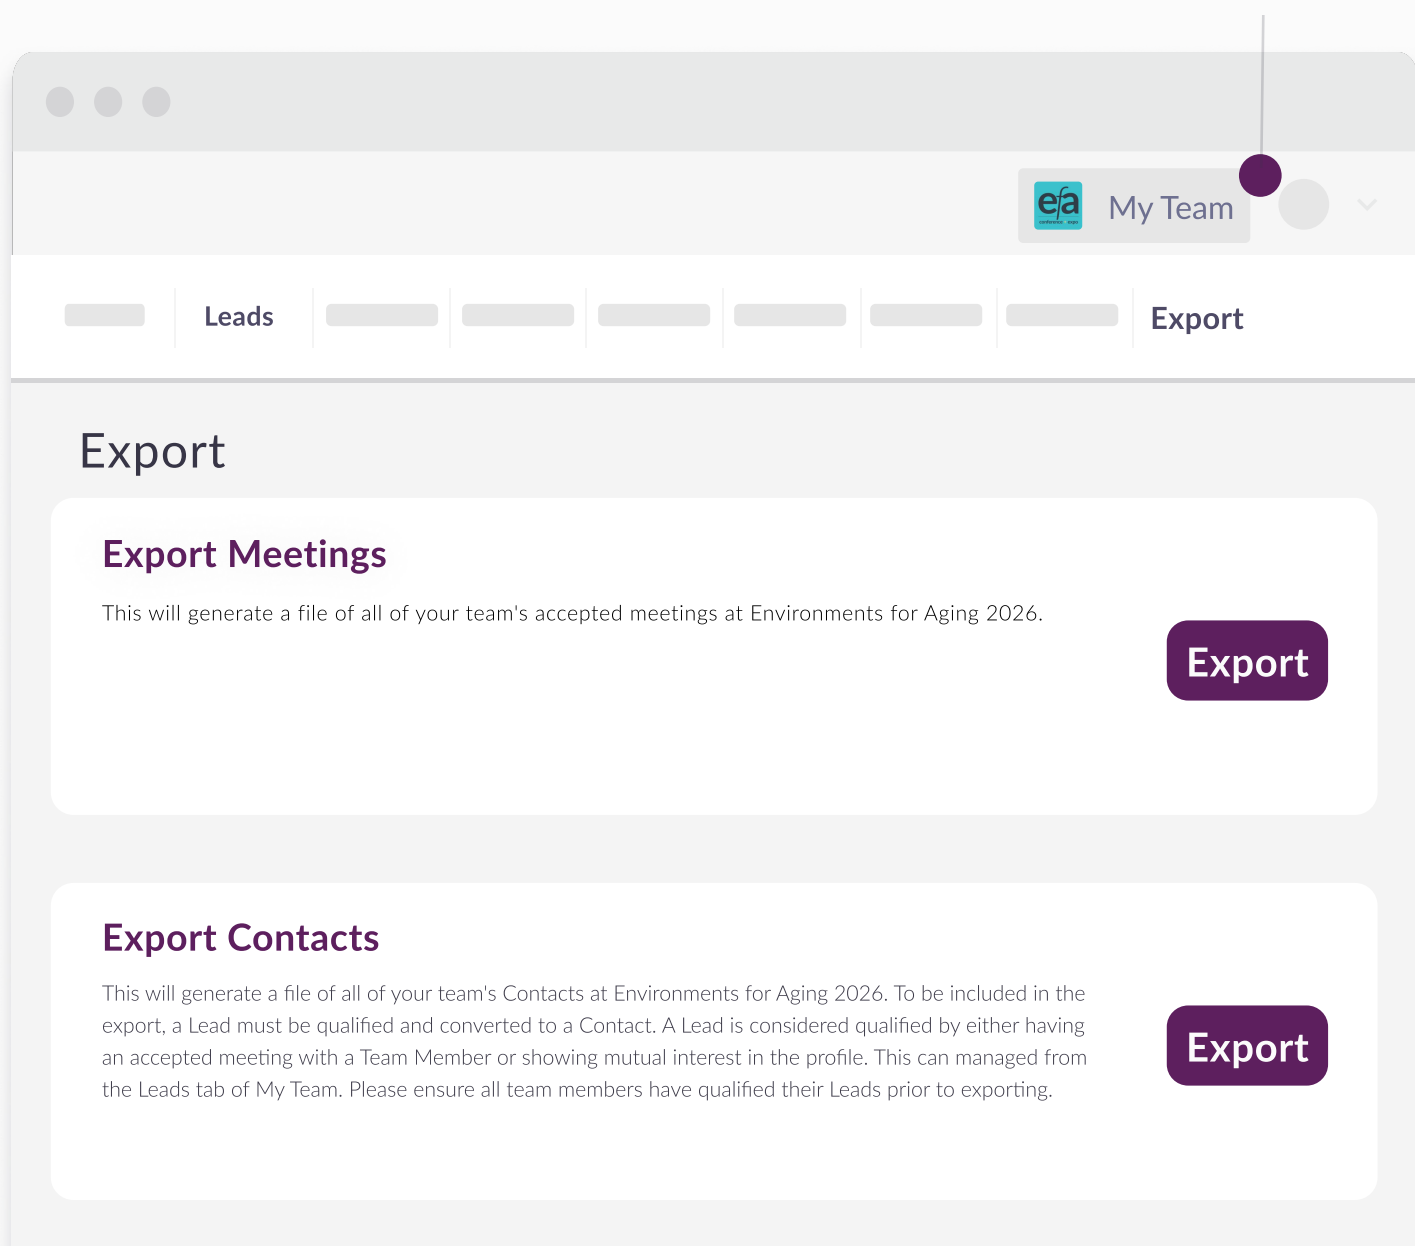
efa

My Team

Leads

Export

Export

Export Meetings

This will generate a file of all of your team's accepted meetings at Environments for Aging 2026.

Export

Export Contacts

This will generate a file of all of your team's Contacts at Environments for Aging 2026. To be included in the export, a Lead must be qualified and converted to a Contact. A Lead is considered qualified by either having an accepted meeting with a Team Member or showing mutual interest in the profile. This can managed from the Leads tab of My Team. Please ensure all team members have qualified their Leads prior to exporting.

Export